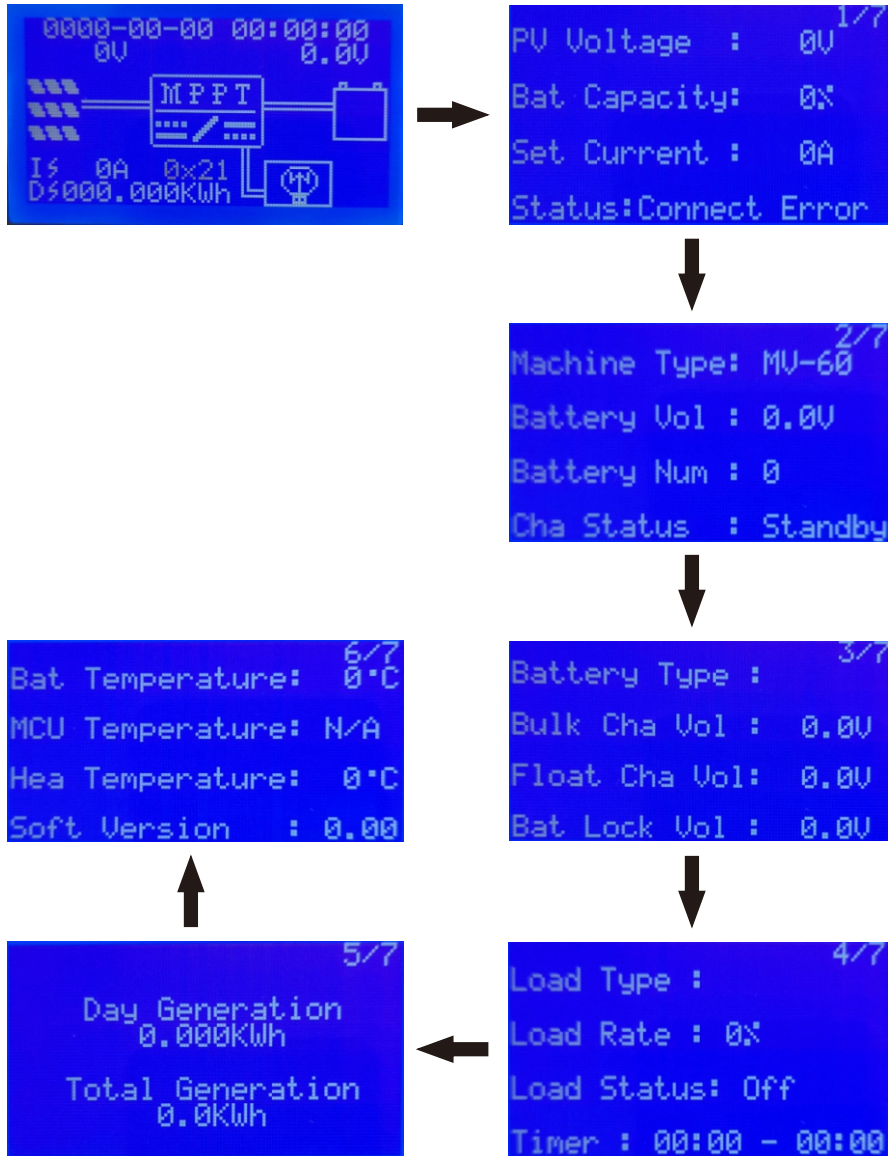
0000-00-00 00:00:00
0V 0.0V
MPPT
I$ 0A 0x21
D$000.000KWh

1/7
PV Voltage : 0V
Bat Capacity: 0%
Set Current : 0A
Status:Connect Error

2/7
Machine Type: MV-60
Battery Vol : 0.0V
Battery Num : 0
Cha Status : Standby

3/7
Battery Type :
Bulk Cha Vol : 0.0V
Float Cha Vol: 0.0V
Bat Lock Vol : 0.0V

4/7
Load Type :
Load Rate : 0%
Load Status: Off
Timer : 00:00 - 00:00

5/7
Day Generation
0.000KWh
Total Generation
0.0KWh

6/7
Bat Temperature: 0°C
MCU Temperature: N/A
Hea Temperature: 0°C
Soft Version : 0.00